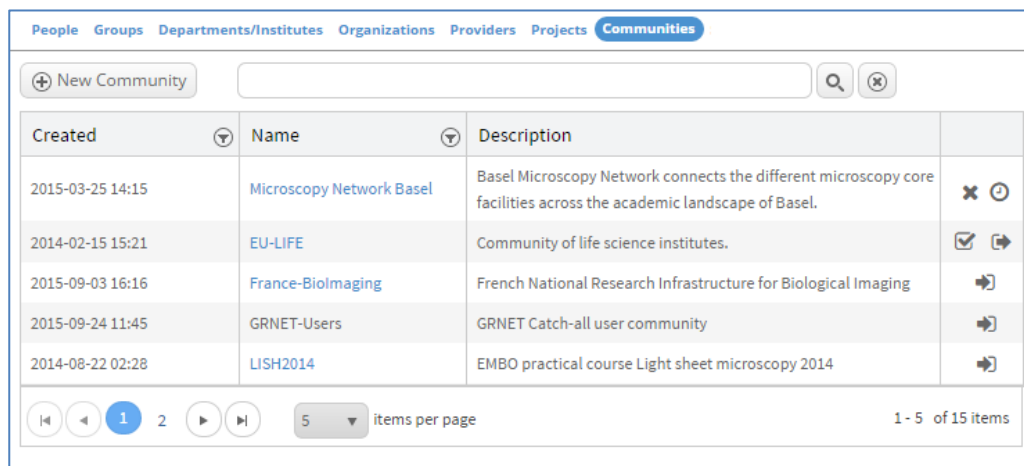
People Groups Departments/Institutes Organizations Providers Projects Communities

New Community

| Created | Name | Description | |
|---|---|---|---|
| 2015-03-25 14:15 | Microscopy Network Basel | Basel Microscopy Network connects the different microscopy core facilities across the academic landscape of Basel. | |
| 2014-02-15 15:21 | EU-LIFE | Community of life science institutes. | |
| 2015-09-03 16:16 | France-BioImaging | French National Research Infrastructure for Biological Imaging | |
| 2015-09-24 11:45 | GRNET-Users | GRNET Catch-all user community | |
| 2014-08-22 02:28 | LISH2014 | EMBO practical course Light sheet microscopy 2014 | |

1 2 5 items per page 1 - 5 of 15 items